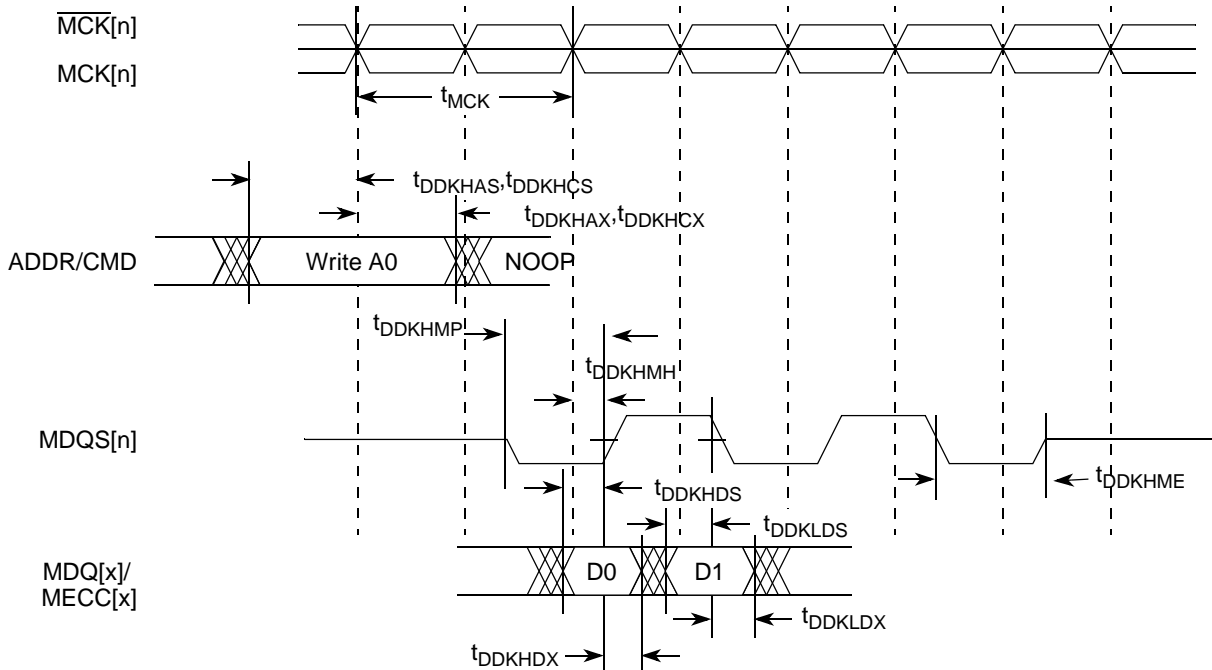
$\overline{MCK}$[n]
MCK[n]
$t_{MCK}$
$t_{DDKHAS}$,$t_{DDKHCS}$
$t_{DDKHAX}$,$t_{DDKHCX}$
ADDR/CMD
Write A0
NOOP
$t_{DDKHMP}$
$t_{DDKHMH}$
MDQS[n]
$t_{DDKHDS}$
$t_{DDKHME}$
$t_{DDKLDS}$
MDQ[x]/
MECC[x]
D0
D1
$t_{DDKLDX}$
$t_{DDKHDX}$